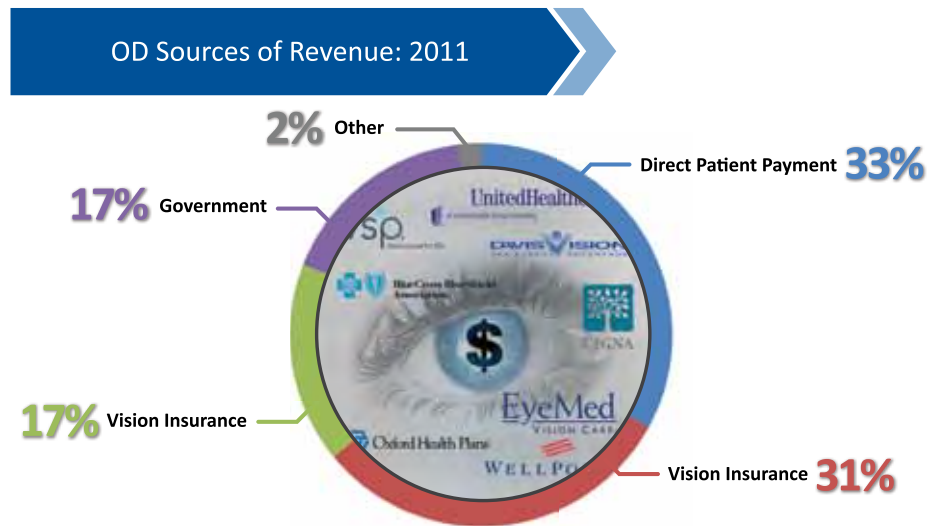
OD Sources of Revenue: 2011

2% Other

Direct Patient Payment 33%

17% Government

17% Vision Insurance

Vision Insurance 31%

UnitedHealthc

VSP

DAVIS VISION

Blue Cross Blue Shield Association

$

CIGNA

EyeMed VISION CARE

Oxford Health Plans

WELLPO